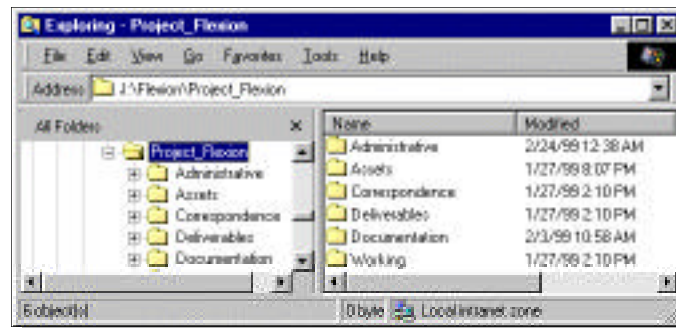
Exploring - Project_Flexion

File Edit View Go Favorites Tools Help

Address J:\Flexion\Project_Flexion

All Folders ×

Project_Flexion
Administrative
Assets
Correspondence
Deliverables
Documentation

| Name | Modified |
|---|---|
| Administrative | 2/24/99 12:38 AM |
| Assets | 1/27/99 8:07 PM |
| Correspondence | 1/27/99 2:10 PM |
| Deliverables | 1/27/99 2:10 PM |
| Documentation | 2/3/99 10:58 AM |
| Working | 1/27/99 2:10 PM |

6 object(s) 0 bytes Local intranet zone